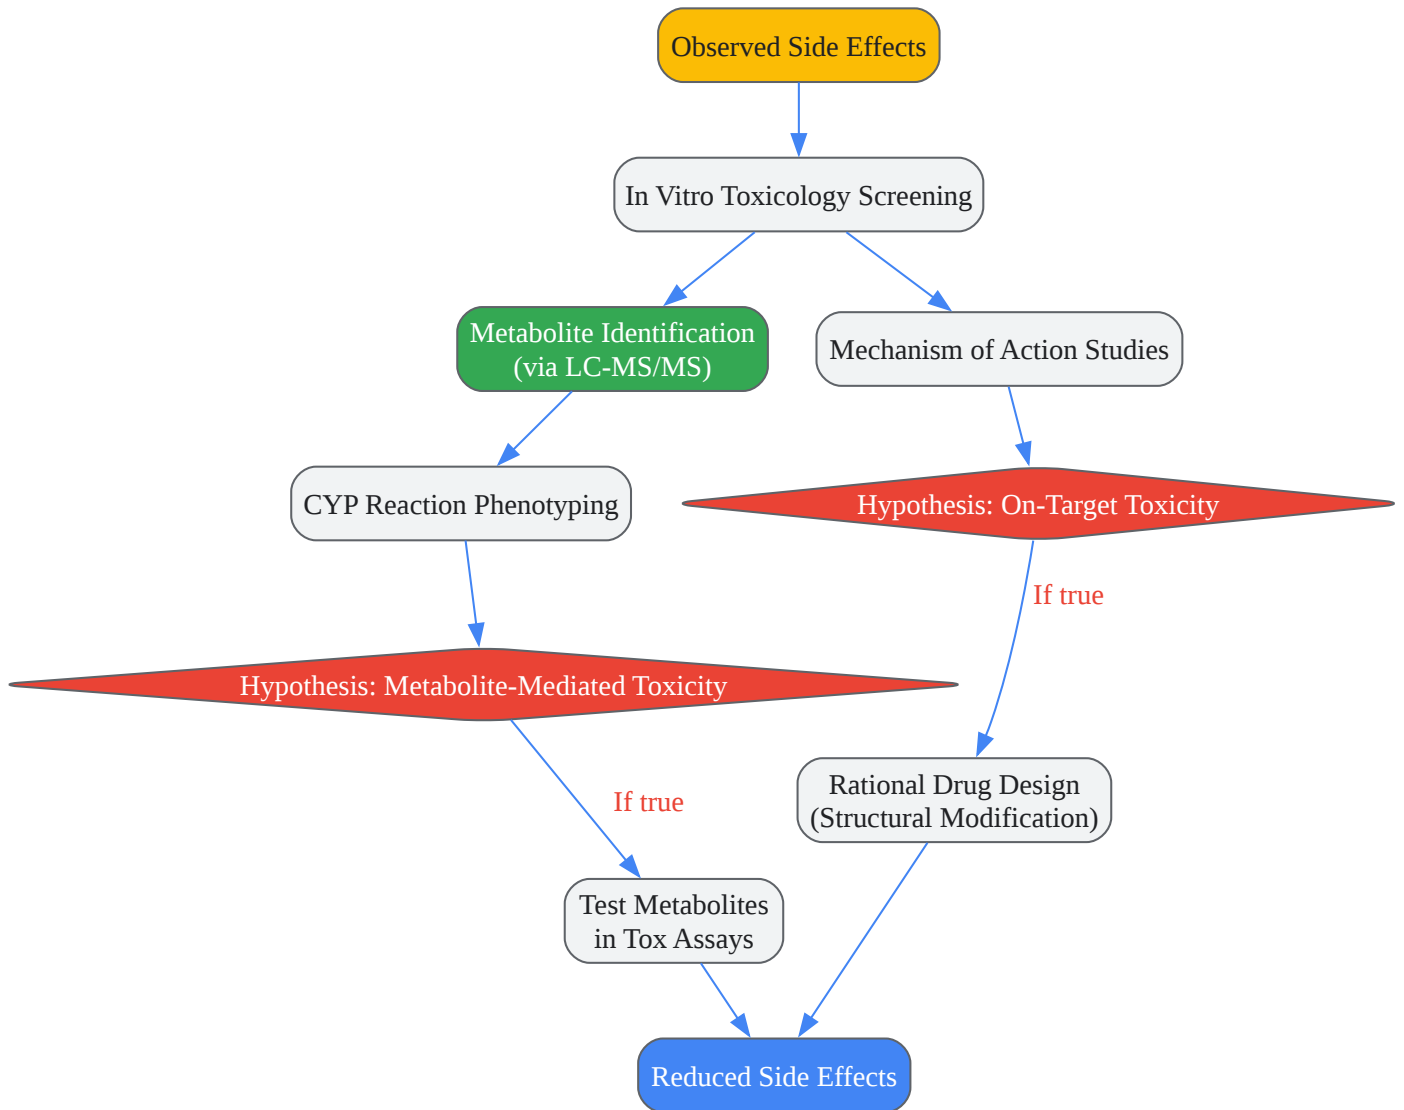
Observed Side Effects

In Vitro Toxicology Screening

Metabolite Identification (via LC-MS/MS)

Mechanism of Action Studies

CYP Reaction Phenotyping

Hypothesis: On-Target Toxicity

If true

Hypothesis: Metabolite-Mediated Toxicity

Rational Drug Design (Structural Modification)

If true

Test Metabolites in Tox Assays

Reduced Side Effects